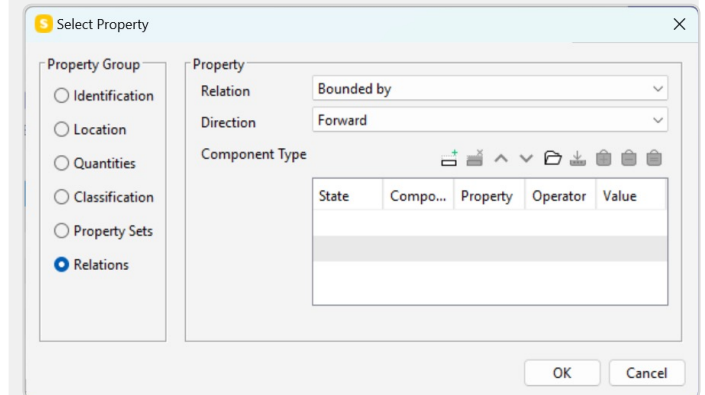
S Select Property

Property Group
Identification
Location
Quantities
Classification
Property Sets
Relations

Property
Relation Bounded by
Direction Forward
Component Type

| State | Compo... | Property | Operator | Value |
|---|---|---|---|---|
| | | | | |

OK Cancel